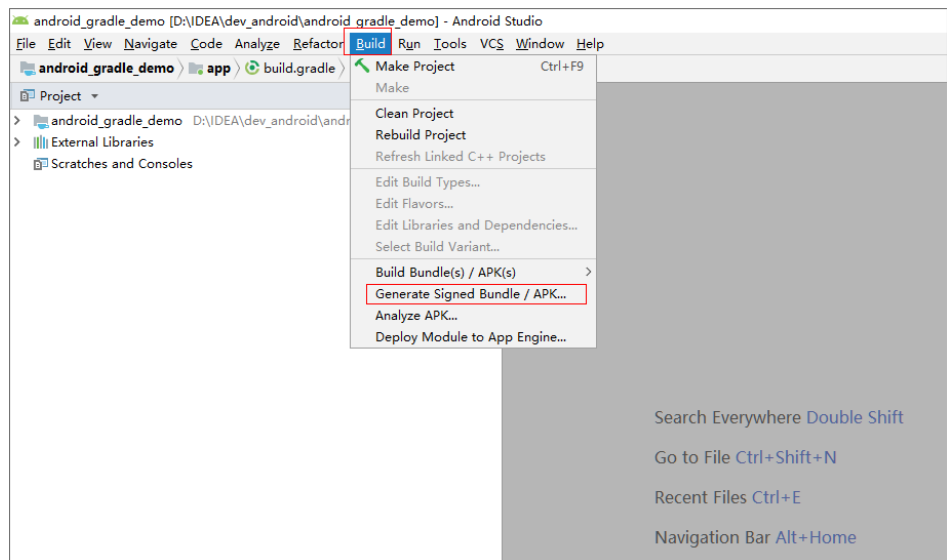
android_gradle_demo [D:\IDEA\dev_android\android_gradle_demo] - Android Studio

File Edit View Navigate Code Analyze Refactor Build Run Tools VCS Window Help

android_gradle_demo 〉 app 〉 build.gradle 〉

Project ▾

android_gradle_demo D:\IDEA\dev_android\andr
External Libraries
Scratches and Consoles

Make Project Ctrl+F9
Make
Clean Project
Rebuild Project
Refresh Linked C++ Projects
Edit Build Types...
Edit Flavors...
Edit Libraries and Dependencies...
Select Build Variant...
Build Bundle(s) / APK(s)
Generate Signed Bundle / APK...
Analyze APK...
Deploy Module to App Engine...

Search Everywhere Double Shift
Go to File Ctrl+Shift+N
Recent Files Ctrl+E
Navigation Bar Alt+Home